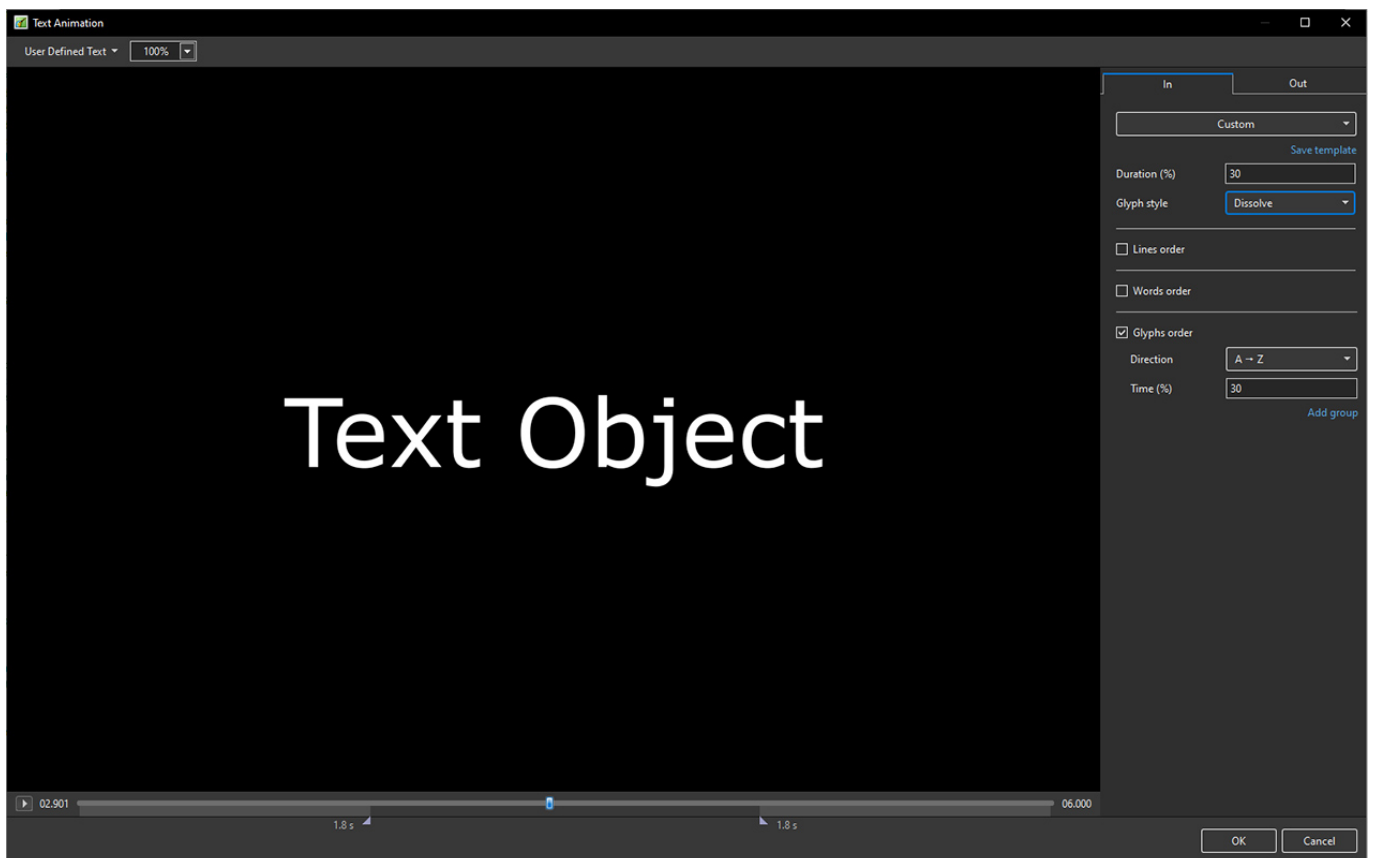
Text Animation

User Defined Text 100%

Text Object

In | Out

Custom

Save template

Duration (%) 30

Glyph style Dissolve

Lines order

Words order

Glyphs order

Direction A → Z

Time (%) 30

Add group

02.901 06.000

1.8 s 1.8 s

OK Cancel